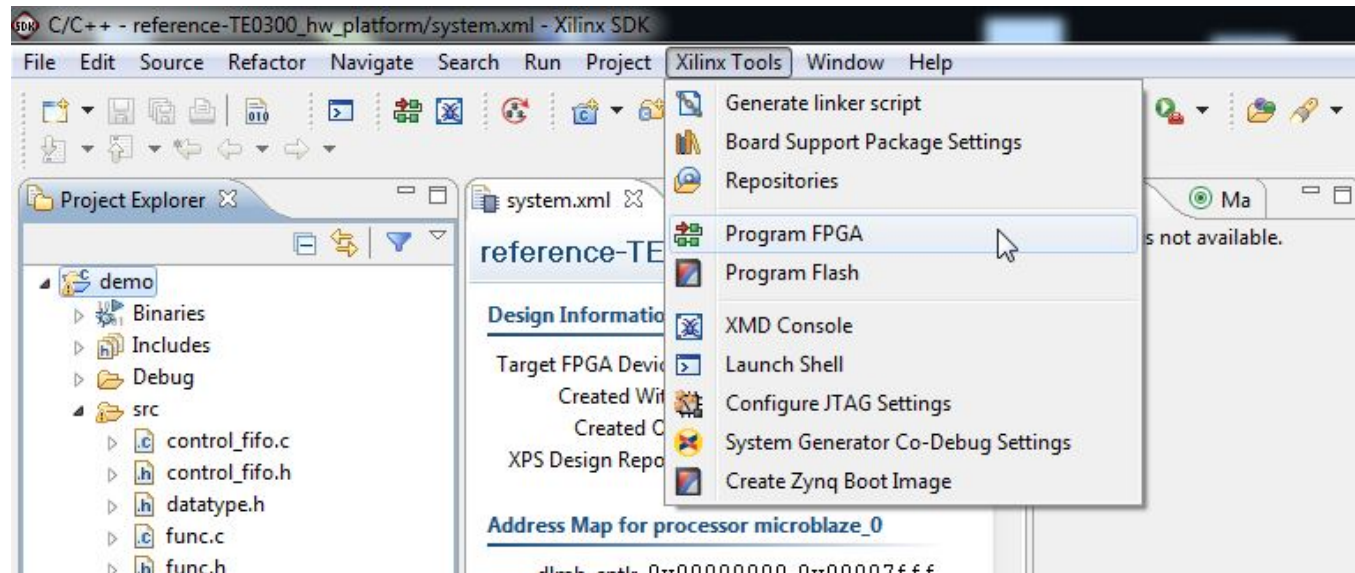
C/C++ - reference-TE0300_hw_platform/system.xml - Xilinx SDK

File Edit Source Refactor Navigate Search Run Project Xilinx Tools Window Help

Project Explorer

demo
Binaries
Includes
Debug
src
control_fifo.c
control_fifo.h
datatype.h
func.c
func.h

system.xml

reference-TE

Design Informatio

Target FPGA Devic
Created Wi
Created O
XPS Design Repo

Address Map for processor microblaze_0

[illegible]

Generate linker script
Board Support Package Settings
Repositories
Program FPGA
Program Flash
XMD Console
Launch Shell
Configure JTAG Settings
System Generator Co-Debug Settings
Create Zynq Boot Image

Ma
s not available.